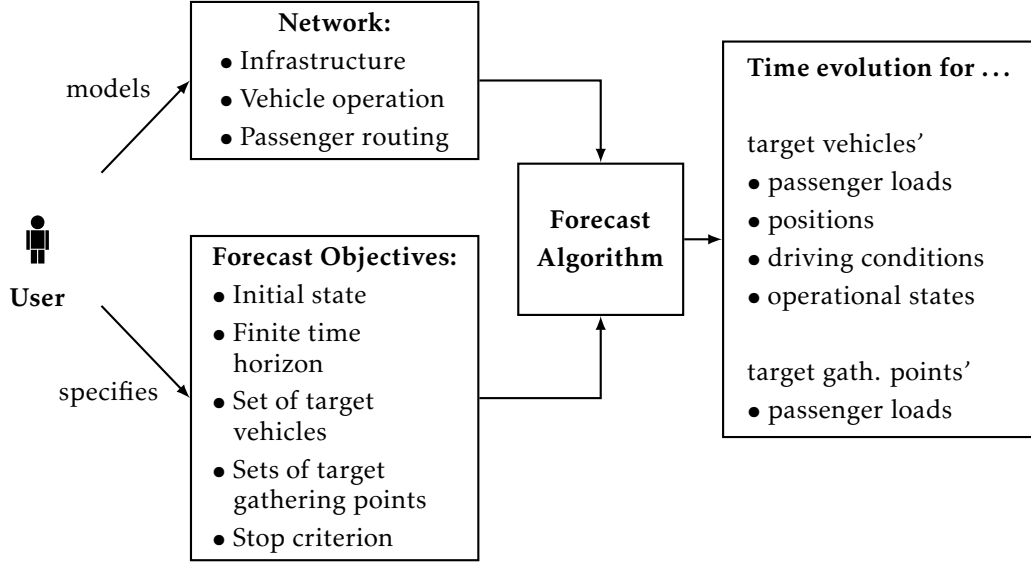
models

Network:
• Infrastructure
• Vehicle operation
• Passenger routing

User

specifies

Forecast Objectives:
• Initial state
• Finite time horizon
• Set of target vehicles
• Sets of target gathering points
• Stop criterion

Forecast Algorithm

Time evolution for ...

target vehicles'
• passenger loads
• positions
• driving conditions
• operational states

target gath. points'
• passenger loads